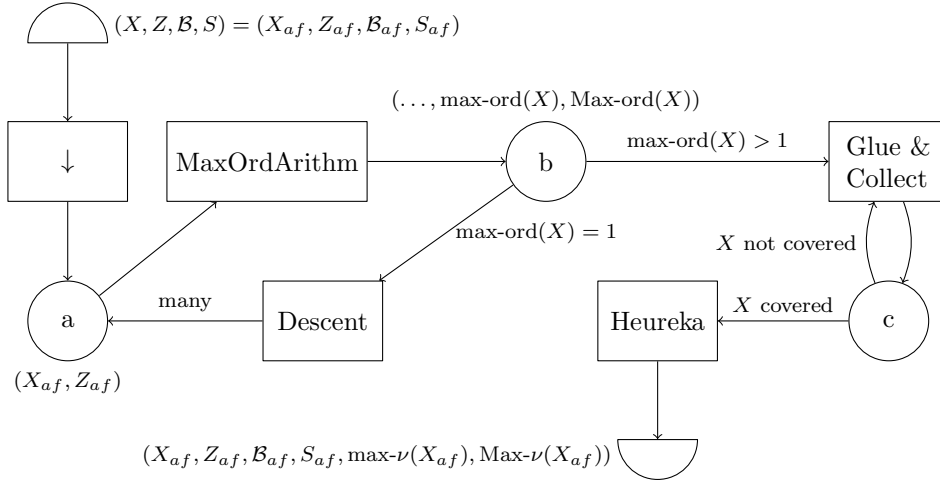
$(X, Z, \mathcal{B}, S) = (X_{af}, Z_{af}, \mathcal{B}_{af}, S_{af})$

$\downarrow$

MaxOrdArithm

$(\ldots, \text{max-ord}(X), \text{Max-ord}(X))$

b

$\text{max-ord}(X) > 1$

Glue & Collect

$\text{max-ord}(X) = 1$

$X$ not covered

a

many

Descent

Heureka

$X$ covered

c

$(X_{af}, Z_{af})$

$(X_{af}, Z_{af}, \mathcal{B}_{af}, S_{af}, \text{max-}\nu(X_{af}), \text{Max-}\nu(X_{af}))$